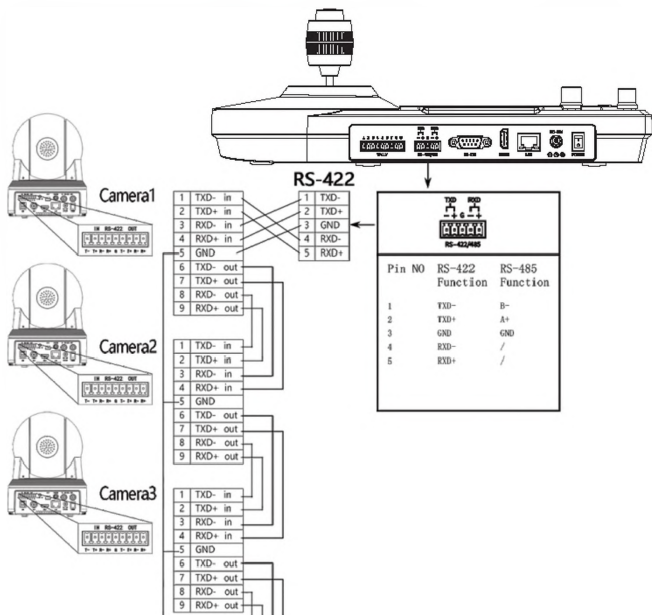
RS-422

Camera1

IN RS-422 OUT

| 1 | TXD- in |
|---|---|
| 2 | TXD+ in |
| 3 | RXD- in |
| 4 | RXD+ in |
| 5 | GND |
| 6 | TXD- out |
| 7 | TXD+ out |
| 8 | RXD- out |
| 9 | RXD+ out |

| 1 | TXD- |
|---|---|
| 2 | TXD+ |
| 3 | GND |
| 4 | RXD- |
| 5 | RXD+ |

TXD RXD
RS-422/485

| Pin NO | RS-422 Function | RS-485 Function |
|---|---|---|
| 1 | TXD- | B- |
| 2 | TXD+ | A+ |
| 3 | GND | GND |
| 4 | RXD- | / |
| 5 | RXD+ | / |

Camera2

IN RS-422 OUT

| 1 | TXD- in |
|---|---|
| 2 | TXD+ in |
| 3 | RXD- in |
| 4 | RXD+ in |
| 5 | GND |
| 6 | TXD- out |
| 7 | TXD+ out |
| 8 | RXD- out |
| 9 | RXD+ out |

Camera3

IN RS-422 OUT

| 1 | TXD- in |
|---|---|
| 2 | TXD+ in |
| 3 | RXD- in |
| 4 | RXD+ in |
| 5 | GND |
| 6 | TXD- out |
| 7 | TXD+ out |
| 8 | RXD- out |
| 9 | RXD+ out |